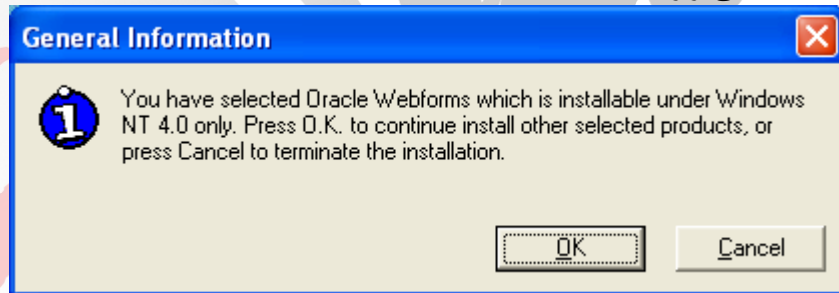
General Information

You have selected Oracle Webforms which is installable under Windows NT 4.0 only. Press O.K. to continue install other selected products, or press Cancel to terminate the installation.

OK

Cancel